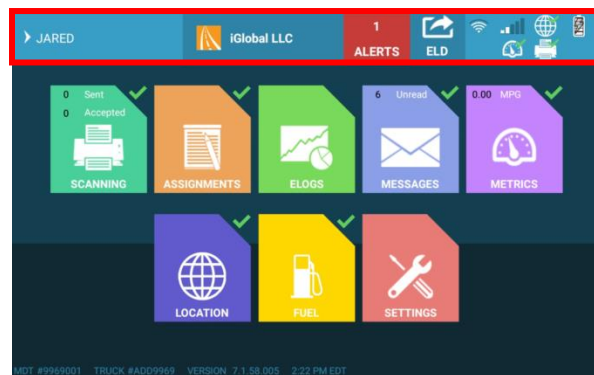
JARED

iGlobal LLC

1
ALERTS

ELD

0 Sent
0 Accepted
SCANNING

ASSIGNMENTS

ELOGS

6 Unread
MESSAGES

0.00 MPG
METRICS

LOCATION

FUEL

SETTINGS

MDT #9969001 TRUCK #ADD9969 VERSION 7.1.58.005 2:22 PM EDT